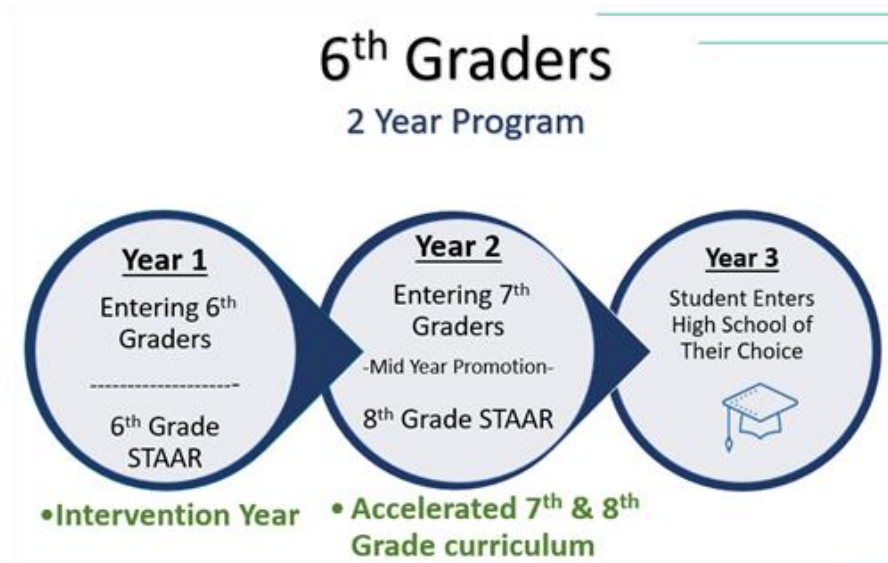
6$^{th}$ Graders

2 Year Program

Year 1

Entering 6$^{th}$ Graders

-------------------

6$^{th}$ Grade STAAR

Year 2

Entering 7$^{th}$ Graders

-Mid Year Promotion-

8$^{th}$ Grade STAAR

Year 3

Student Enters High School of Their Choice

•Intervention Year

• Accelerated 7$^{th}$ & 8$^{th}$ Grade curriculum